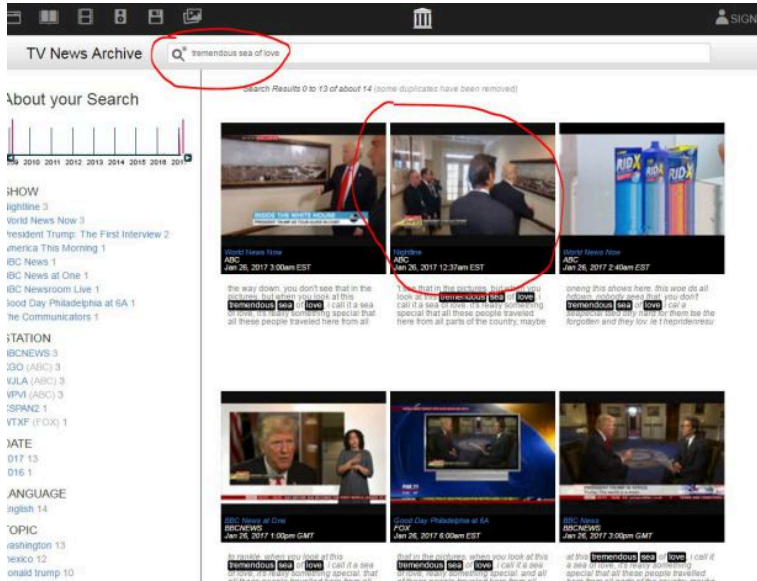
SIGN

TV News Archive

tremendous sea of love

Search Results 0 to 13 of about 14 (some duplicates have been removed)

About your Search

09 2010 2011 2012 2013 2014 2015 2016 201

SHOW
ightline 3
World News Now 3
President Trump: The First Interview 2
merica This Morning 1
BC News 1
BC News at One 1
BC Newsroom Live 1
Good Day Philadelphia at 6A 1
he Communicators 1

STATION
BCNEWS 3
GO (ABC) 3
VJLA (ABC) 3
VPVI (ABC) 3
SPAN2 1
VTXF (FOX) 1

DATE
017 13
016 1

LANGUAGE
nglish 14

TOPIC
ashington 13
exico 12
onald trump 10

INSIDE THE WHITE HOUSE

World News Now
ABC
Jan 26, 2017 3:00am EST

the way down, you don't see that in the pictures, but when you look at this tremendous sea of love, i call it a sea of love, it's really something special that all these people traveled here from all

Nightline
ABC
Jan 26, 2017 12:37am EST

i see that in the pictures, but when you look at this tremendous sea of love i call it a sea of love, it's really something special that all these people traveled here from all parts of the country, maybe

World News Now
ABC
Jan 26, 2017 2:40am EST

oneing this shows here, this woe ds all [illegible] nobody seas that you don't tremendous sea of love i call a seaspecial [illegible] for them be the forgotten and they lov. ie t hepridenresu

BBC News at One
BBCNEWS
Jan 26, 2017 1:00pm GMT

to inside, when you look at this tremendous sea of love, i call it a sea of love, it's really something special, that

Good Day Philadelphia at 6A
FOX
Jan 26, 2017 6:00am EST

that in the pictures, when you look at this tremendous sea of love, i call it a sea of love, it's really something special, and all

BBC News
BBCNEWS
Jan 26, 2017 3:00pm GMT

at this tremendous sea of love, i call it a sea of love, it's really something special that all these people travelled